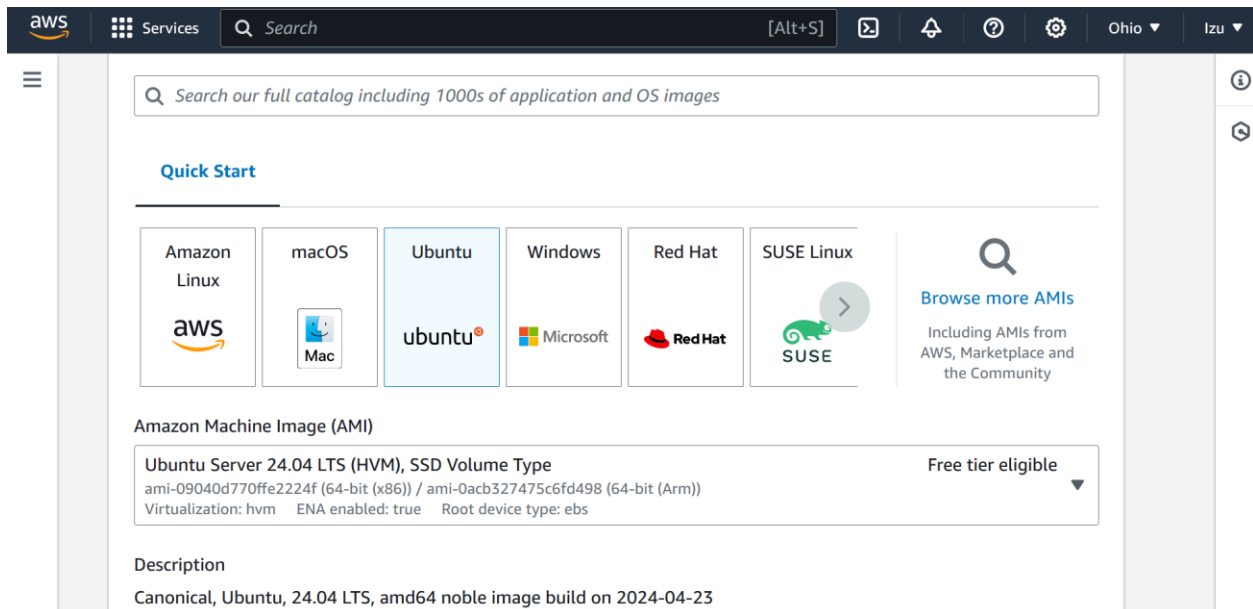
aws Services Search [Alt+S] Ohio ▼ Izu ▼

Search our full catalog including 1000s of application and OS images

Quick Start

Amazon Linux
aws

macOS
Mac

Ubuntu
ubuntu

Windows
Microsoft

Red Hat
Red Hat

SUSE Linux
SUSE

Browse more AMIs
Including AMIs from AWS, Marketplace and the Community

Amazon Machine Image (AMI)

Ubuntu Server 24.04 LTS (HVM), SSD Volume Type
Free tier eligible
ami-09040d770ffe2224f (64-bit (x86)) / ami-0acb327475c6fd498 (64-bit (Arm))
Virtualization: hvm ENA enabled: true Root device type: ebs

Description

Canonical, Ubuntu, 24.04 LTS, amd64 noble image build on 2024-04-23